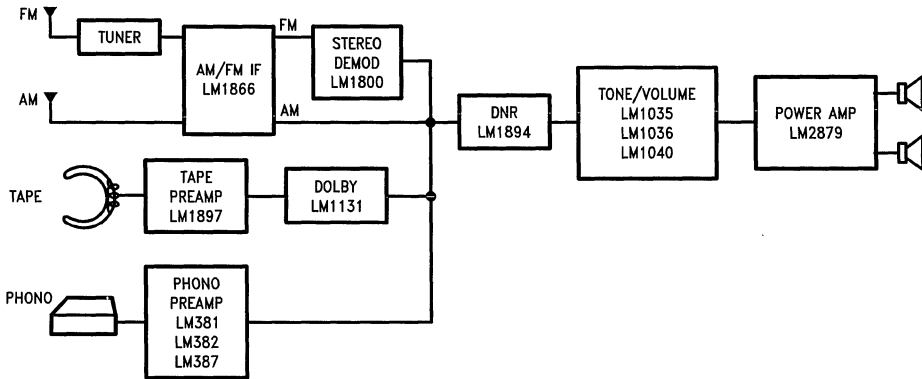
FM

TUNER

AM/FM IF
LM1866

FM

STEREO
DEMOD
LM1800

AM

AM

DNR
LM1894

TONE/VOLUME
LM1035
LM1036
LM1040

POWER AMP
LM2879

TAPE

TAPE
PREAMP
LM1897

DOLBY
LM1131

PHONO

PHONO
PREAMP
LM381
LM382
LM387